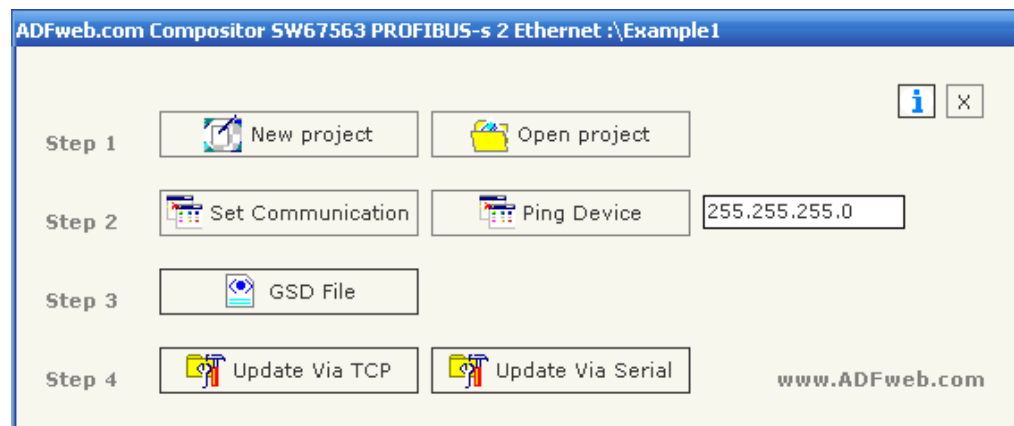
ADFweb.com Compositor SW67563 PROFIBUS-s 2 Ethernet :\Example1

i X

Step 1 New project Open project

Step 2 Set Communication Ping Device 255.255.255.0

Step 3 GSD File

Step 4 Update Via TCP Update Via Serial

www.ADFweb.com